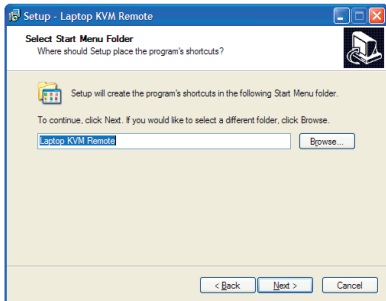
Setup - Laptop KVM Remote

Select Start Menu Folder
Where should Setup place the program's shortcuts?

Setup will create the program's shortcuts in the following Start Menu folder.

To continue, click Next. If you would like to select a different folder, click Browse.

Laptop KVM Remote

Browse...

< Back

Next >

Cancel